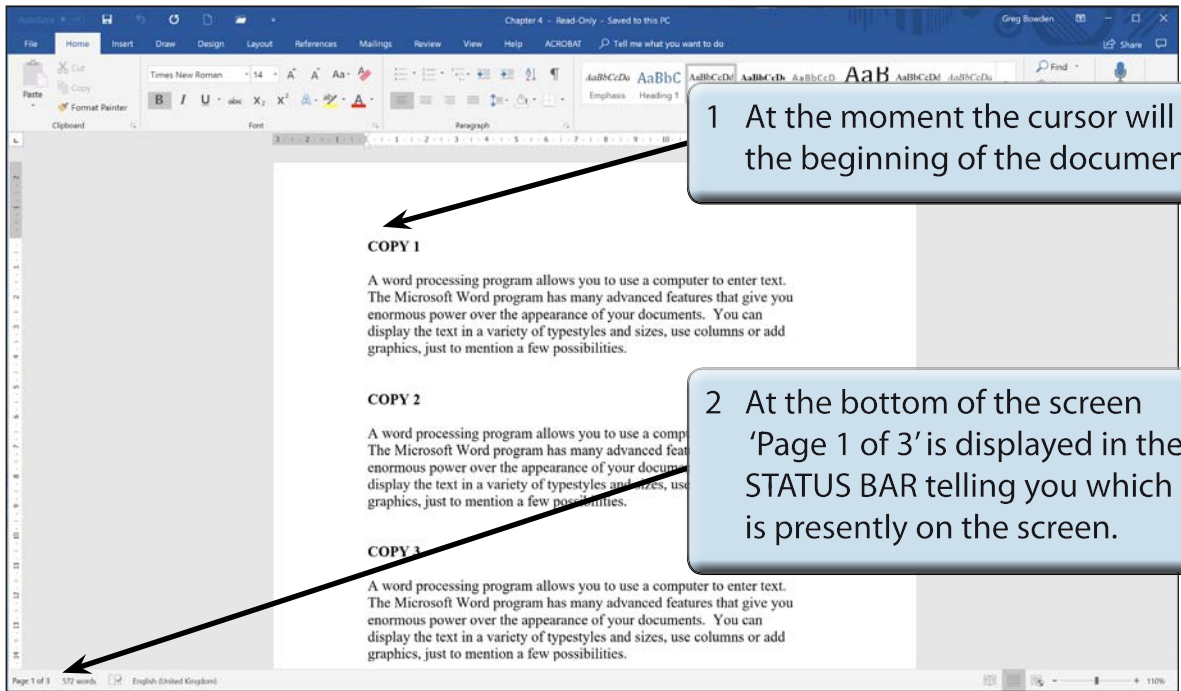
AutoSave Chapter 4 - Read-Only - Saved to this PC Greg Bowden

File Home Insert Draw Design Layout References Mailings Review View Help ACROBAT Tell me what you want to do Share

Cut Copy Paste Format Painter Clipboard

Times New Roman 14 Font

Paragraph

AaBbCcDa AaBbC AaBbCcDd AaBbCcDc AaBbCcD AaB AaBbCcDd AaBbCcDa Emphasis Heading 1

Find

1 At the moment the cursor will the beginning of the documen

COPY 1

A word processing program allows you to use a computer to enter text. The Microsoft Word program has many advanced features that give you enormous power over the appearance of your documents. You can display the text in a variety of typestyles and sizes, use columns or add graphics, just to mention a few possibilities.

COPY 2

A word processing program allows you to use a comp The Microsoft Word program has many advanced feat enormous power over the appearance of your docum display the text in a variety of typestyles and sizes, use graphics, just to mention a few possibilities.

2 At the bottom of the screen 'Page 1 of 3' is displayed in the STATUS BAR telling you which is presently on the screen.

COPY 3

A word processing program allows you to use a computer to enter text. The Microsoft Word program has many advanced features that give you enormous power over the appearance of your documents. You can display the text in a variety of typestyles and sizes, use columns or add graphics, just to mention a few possibilities.

Page 1 of 3 572 words English (United Kingdom) 110%